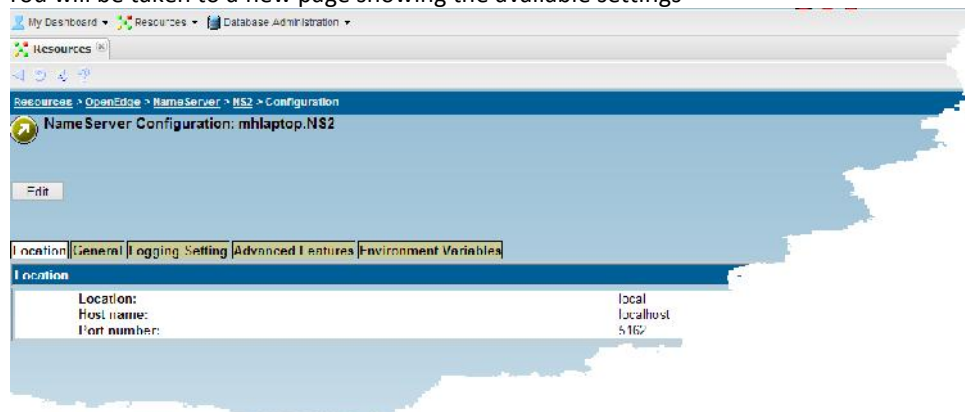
You will be taken to a new page showing the available settings

My Dashboard ▾ Resources ▾ Database Administration ▾

Resources

Resources > OpenEdge > NameServer > NS2 > Configuration

NameServer Configuration: mhlaptop.NS2

Edit

Location General Logging Setting Advanced Features Environment Variables

Location

| | |
|---|---|
| Location: | local |
| Host name: | localhost |
| Port number: | 5162 |